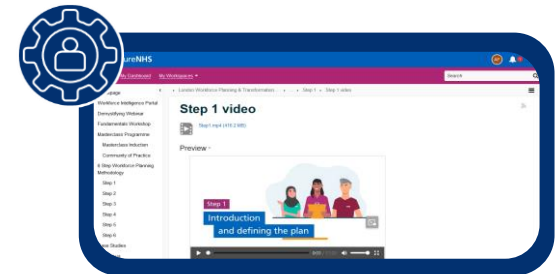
ureNHS

My Dashboard · My Workspaces ▾

Search

London Workforce Planning & Transformation · ... · Step 1 · Step 1 video

nepage
Workforce Intelligence Portal
Demystifying Webinar
Fundamentals Workshop
Masterclass Programme
Masterclass Induction
Community of Practice
6 Step Workforce Planning Methodology
Step 1
Step 2
Step 3
Step 4
Step 5
Step 6
ase Studies

Step 1 video

Step1.mp4 (410.2 MB)

Preview ·

Step 1
Introduction
and defining the plan

0:00